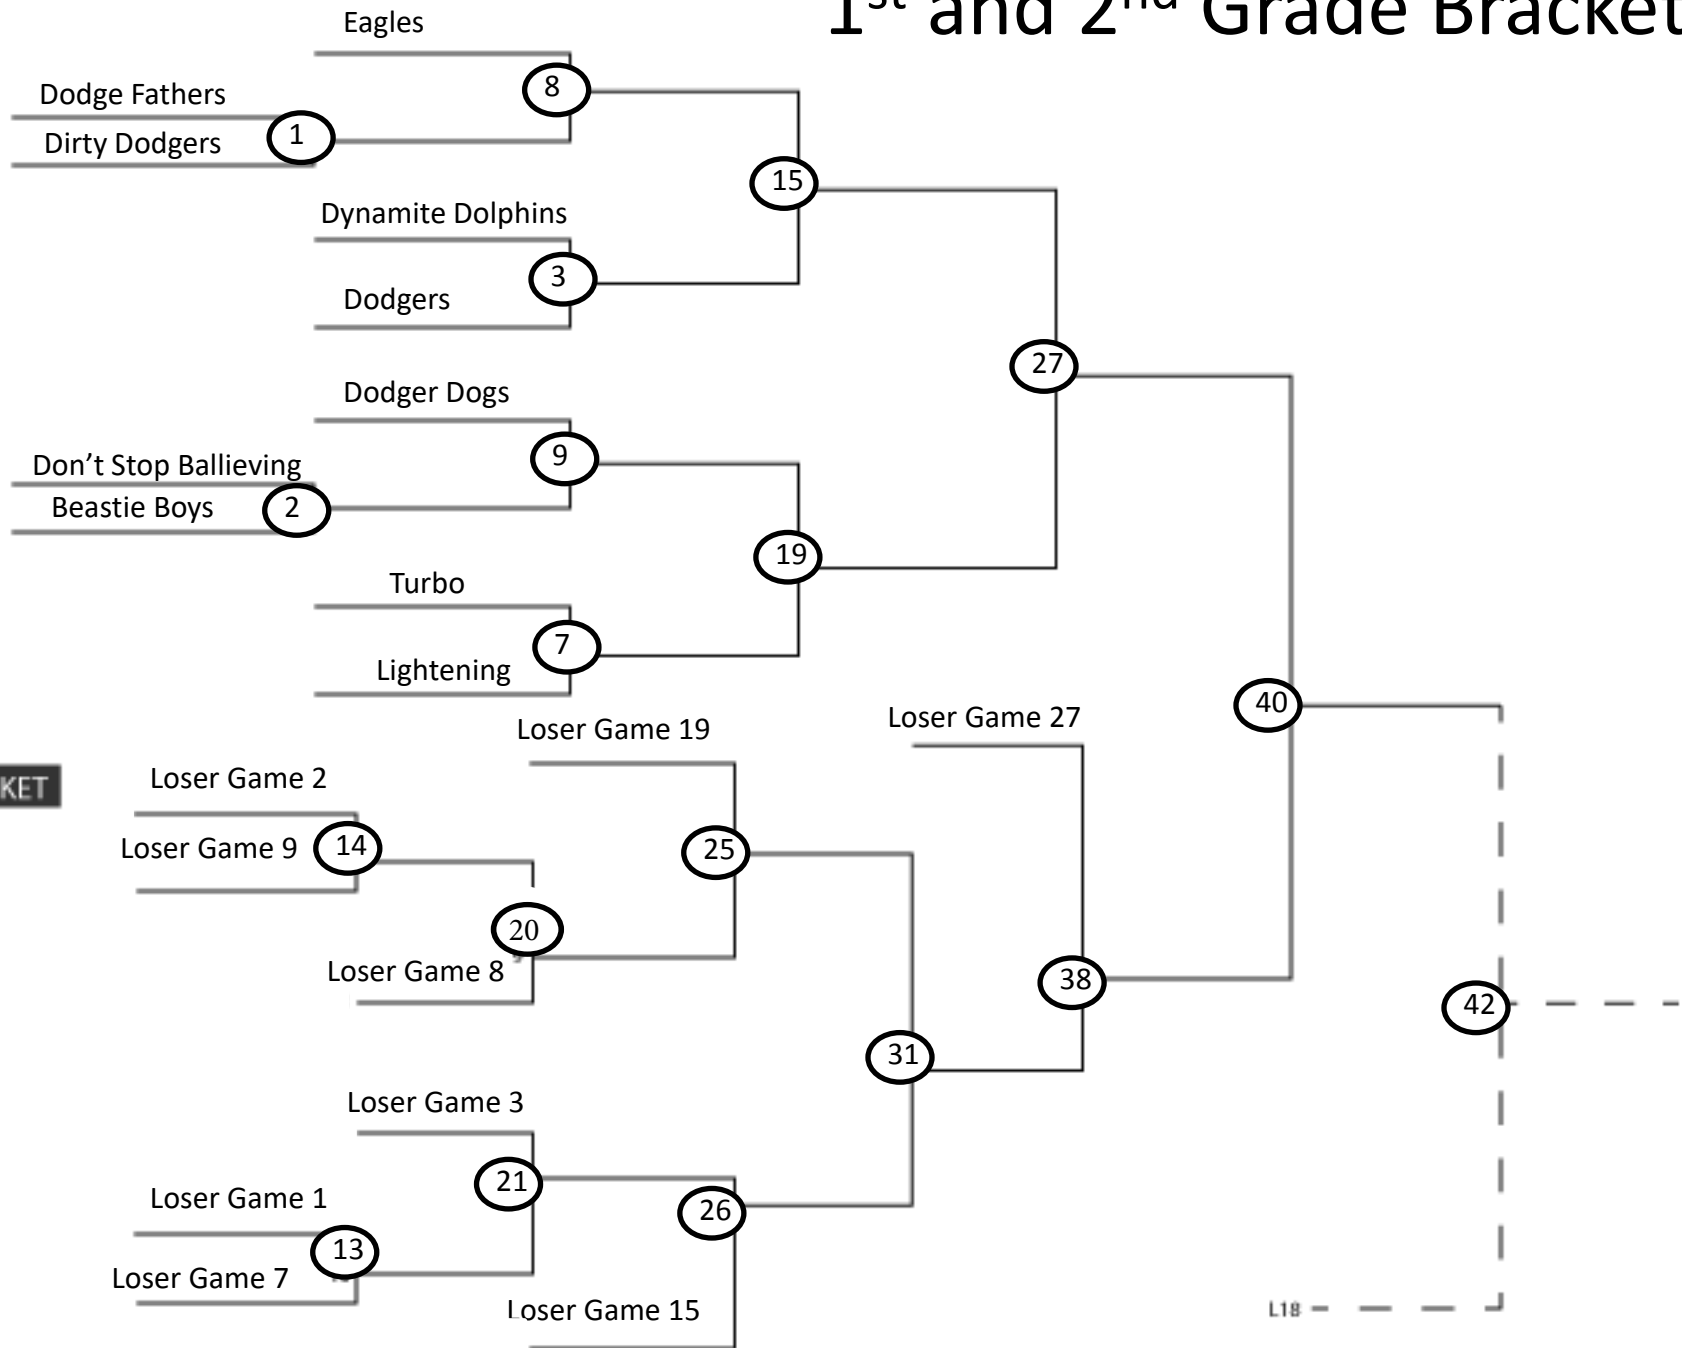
1st and 2nd Grade Bracket

Eagles
8
Dodge Fathers
Dirty Dodgers
1
15
Dynamite Dolphins
3
Dodgers
27
Dodger Dogs
9
Don't Stop Ballieving
Beastie Boys
2
19
Turbo
7
Lightening
40
Loser Game 27
Loser Game 19
KET
Loser Game 2
Loser Game 9
14
25
20
Loser Game 8
38
42
31
Loser Game 3
21
Loser Game 1
26
13
Loser Game 7
Loser Game 15
L18